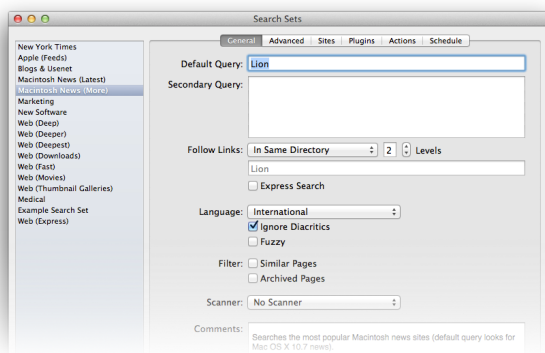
Search Sets

New York Times
Apple (Feeds)
Blogs & Usenet
Macintosh News (Latest)
Macintosh News (More)
Marketing
New Software
Web (Deep)
Web (Deeper)
Web (Deepest)
Web (Downloads)
Web (Fast)
Web (Movies)
Web (Thumbnail Galleries)
Medical
Example Search Set
Web (Express)

General | Advanced | Sites | Plugins | Actions | Schedule

Default Query: Lion

Secondary Query:

Follow Links: In Same Directory 2 Levels

Lion

Express Search

Language: International

Ignore Diacritics

Fuzzy

Filter: Similar Pages

Archived Pages

Scanner: No Scanner

Comments: Searches the most popular Macintosh news sites (default query looks for Mac OS X 10.7 news)